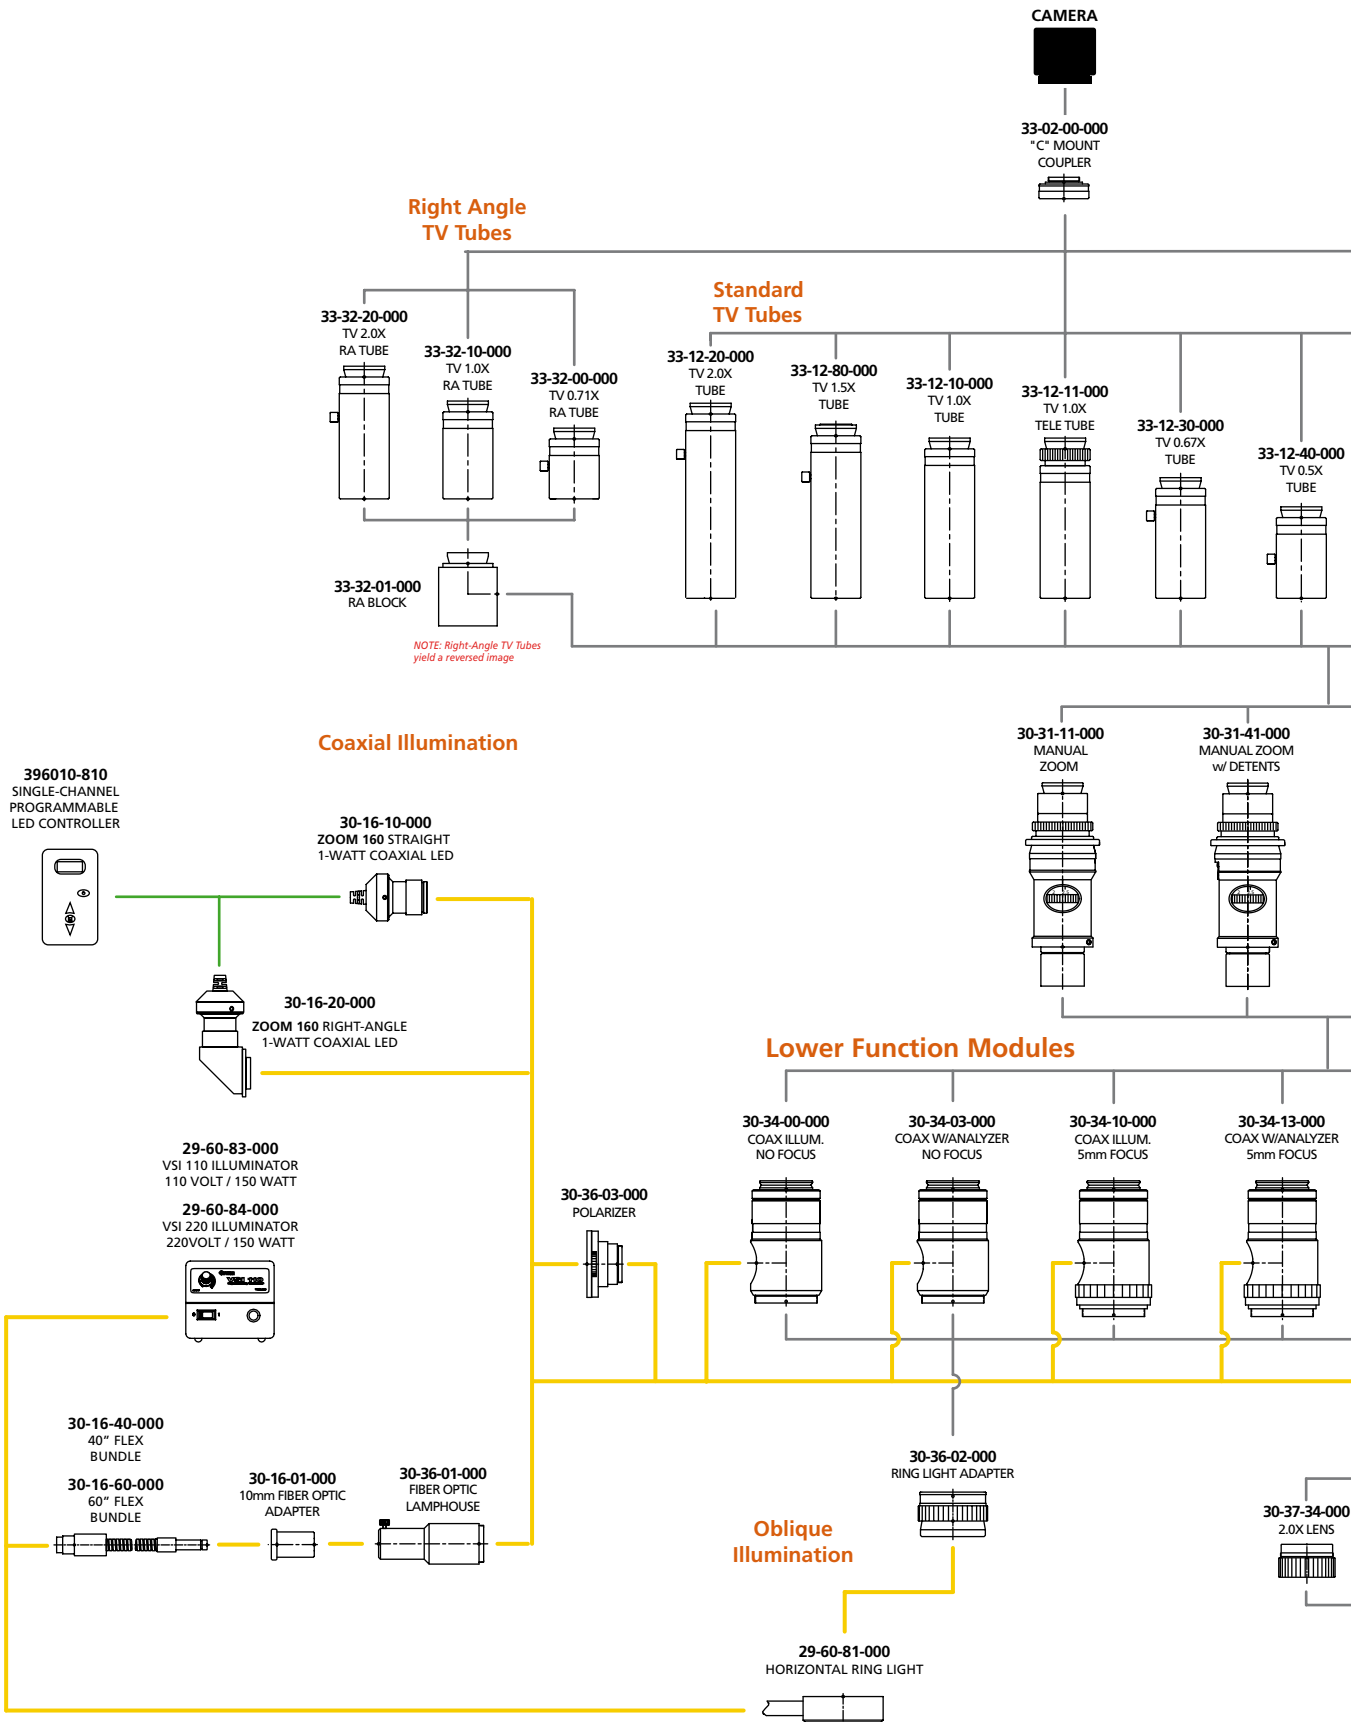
CAMERA

33-02-00-000
"C" MOUNT
COUPLER

Right Angle
TV Tubes

33-32-20-000
TV 2.0X
RA TUBE

33-32-10-000
TV 1.0X
RA TUBE

33-32-00-000
TV 0.71X
RA TUBE

Standard
TV Tubes

33-12-20-000
TV 2.0X
TUBE

33-12-80-000
TV 1.5X
TUBE

33-12-10-000
TV 1.0X
TUBE

33-12-11-000
TV 1.0X
TELE TUBE

33-12-30-000
TV 0.67X
TUBE

33-12-40-000
TV 0.5X
TUBE

33-32-01-000
RA BLOCK

NOTE: Right-Angle TV Tubes yield a reversed image

30-31-11-000
MANUAL
ZOOM

30-31-41-000
MANUAL ZOOM
w/ DETENTS

Coaxial Illumination

396010-810
SINGLE-CHANNEL
PROGRAMMABLE
LED CONTROLLER

30-16-10-000
ZOOM 160 STRAIGHT
1-WATT COAXIAL LED

30-16-20-000
ZOOM 160 RIGHT-ANGLE
1-WATT COAXIAL LED

Lower Function Modules

30-34-00-000
COAX ILLUM.
NO FOCUS

30-34-03-000
COAX W/ANALYZER
NO FOCUS

30-34-10-000
COAX ILLUM.
5mm FOCUS

30-34-13-000
COAX W/ANALYZER
5mm FOCUS

29-60-83-000
VSI 110 ILLUMINATOR
110 VOLT / 150 WATT

29-60-84-000
VSI 220 ILLUMINATOR
220VOLT / 150 WATT

30-36-03-000
POLARIZER

30-16-40-000
40" FLEX
BUNDLE

30-16-60-000
60" FLEX
BUNDLE

30-16-01-000
10mm FIBER OPTIC
ADAPTER

30-36-01-000
FIBER OPTIC
LAMPHOUSE

30-36-02-000
RING LIGHT ADAPTER

Oblique
Illumination

30-37-34-000
2.0X LENS

29-60-81-000
HORIZONTAL RING LIGHT